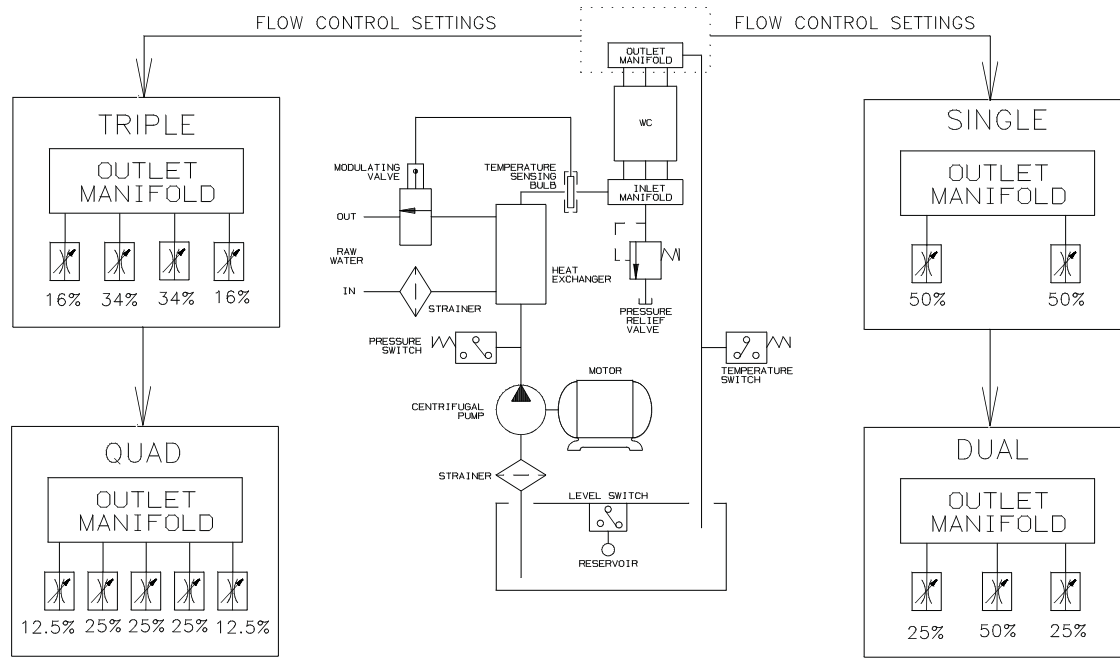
FLOW CONTROL SETTINGS

FLOW CONTROL SETTINGS

TRIPLE

OUTLET MANIFOLD

16% 34% 34% 16%

QUAD

OUTLET MANIFOLD

12.5% 25% 25% 25% 12.5%

OUTLET MANIFOLD

WC

MODULATING VALVE

TEMPERATURE SENSING BULB

INLET MANIFOLD

OUT

RAW WATER

IN

STRAINER

HEAT EXCHANGER

PRESSURE RELIEF VALVE

PRESSURE SWITCH

TEMPERATURE SWITCH

MOTOR

CENTRIFUGAL PUMP

STRAINER

LEVEL SWITCH

RESERVOIR

SINGLE

OUTLET MANIFOLD

50% 50%

DUAL

OUTLET MANIFOLD

25% 50% 25%